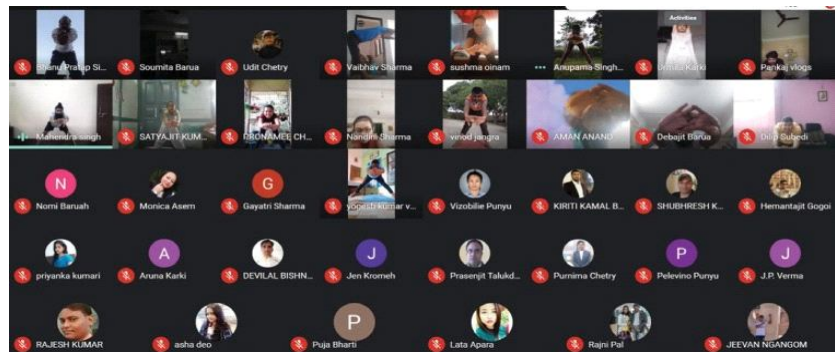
Bhanu Pratap Si...
Soumita Barua
Udit Chetry
Vaibhav Sharma
sushma oinam
Anupama Singh...
Activities
Dimple Karki
Pankaj vlogs

Mahendra singh
SATYAJIT KUM...
DRONAMEE CH...
Nandini Sharma
vinod jangra
AMAN ANAND
Debajit Barua
Dilip Subedi

N
Nomi Baruah
Monica Asem
G
Gayatri Sharma
yogesh kumar v...
Vizobilie Punyu
KIRITI KAMAL B...
SHUBHRESH K...
Hemantajit Gogoi

priyanka kumari
A
Aruna Karki
DEVILAL BISHN...
J
Jen Kromeh
Prasenjit Talukd...
Purnima Chetry
P
Pelevino Punyu
J
J.P. Verma

RAJESH KUMAR
asha deo
P
Puja Bharti
Lata Apara
Rajni Pal
JEEVAN NGANGOM